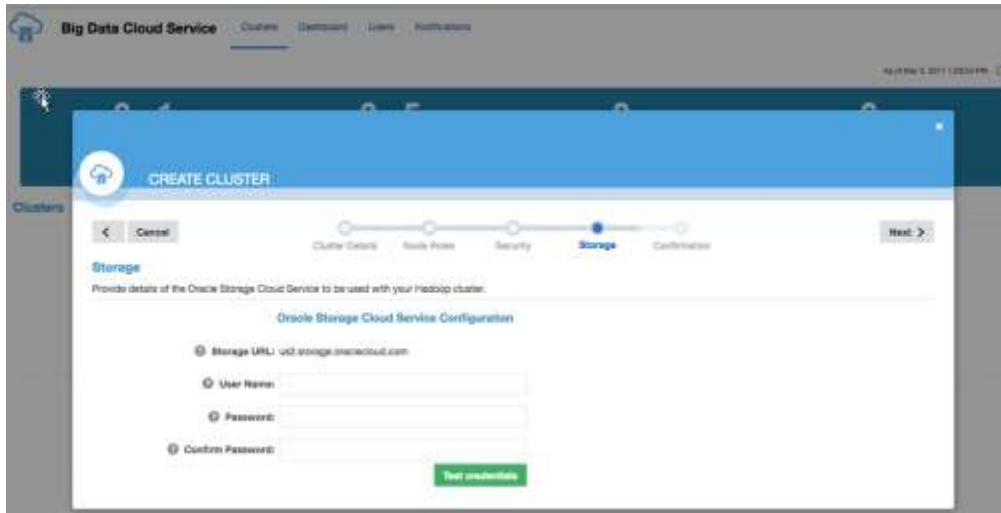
Big Data Cloud Service Clusters Dashboard Users Notifications

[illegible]

Clusters

CREATE CLUSTER

< Cancel

Cluster Details Node Roles Security Storage Confirmation

Next >

Storage

Provide details of the Oracle Storage Cloud Service to be used with your Hadoop cluster.

Oracle Storage Cloud Service Configuration

Storage URL: us2.storage.oraclecloud.com

User Name:

Password:

Confirm Password:

Test credentials